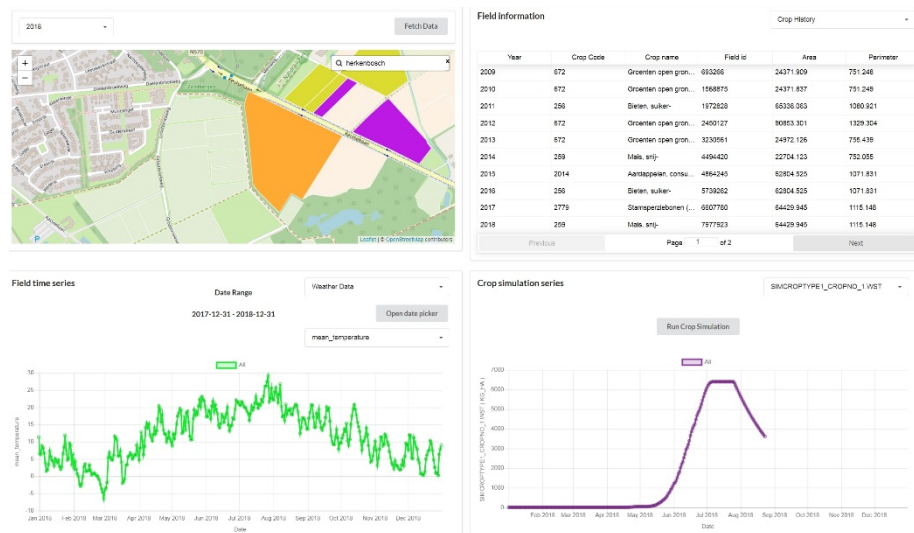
2016

Fetch Data

herkenbosch

Leaflet | © OpenStreetMap contributors

Field information

Crop History

| Year | Crop Code | Crop name | Field id | Area | Perimeter |
|---|---|---|---|---|---|
| 2009 | 672 | Groenten open gron... | 693286 | 24371.909 | 751.248 |
| 2010 | 672 | Groenten open gron... | 1568873 | 24371.637 | 751.249 |
| 2011 | 256 | Bieten, suiker- | 1972828 | 65336.063 | 1080.921 |
| 2012 | 672 | Groenten open gron... | 2450127 | 90853.301 | 1329.304 |
| 2013 | 672 | Groenten open gron... | 3230561 | 24972.126 | 755.439 |
| 2014 | 259 | Mais, snij- | 4494420 | 22704.123 | 752.055 |
| 2015 | 2014 | Aardappelen, consu... | 4864245 | 62804.525 | 1071.831 |
| 2016 | 256 | Bieten, suiker- | 5739262 | 62804.525 | 1071.831 |
| 2017 | 2779 | Stamsperziebonen (... | 6607760 | 64429.945 | 1115.148 |
| 2018 | 259 | Mais, snij- | 7977923 | 64429.945 | 1115.148 |

Previous

Page 1 of 2

Next

Field time series

Date Range

Weather Data

2017-12-31 - 2018-12-31

Open date picker

mean_temperature

All

mean_temperature

30 25 20 15 10 5 0 -5 -10

Jan 2018 Feb 2018 Mar 2018 Apr 2018 May 2018 Jun 2018 Jul 2018 Aug 2018 Sep 2018 Oct 2018 Nov 2018 Dec 2018

Date

Crop simulation series

SIMCROPTYPE1_CROPNO_1.WST

Run Crop Simulation

All

SIMCROPTYPE1_CROPNO_1.WST (KG_HA)

7000 6000 5000 4000 3000 2000 1000 0

Feb 2018 Mar 2018 Apr 2018 May 2018 Jun 2018 Jul 2018 Aug 2018 Sep 2018 Oct 2018 Nov 2018 Dec 2018

Date